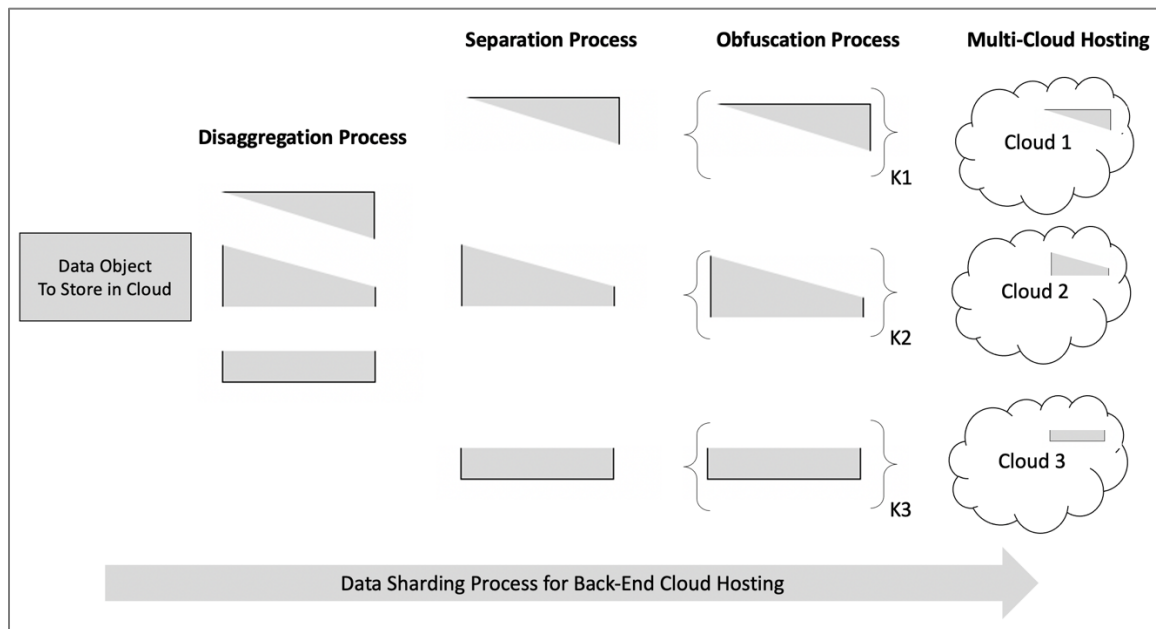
Separation Process

Obfuscation Process

Multi-Cloud Hosting

Disaggregation Process

Data Object To Store in Cloud

Cloud 1

K1

Cloud 2

K2

Cloud 3

K3

Data Sharding Process for Back-End Cloud Hosting